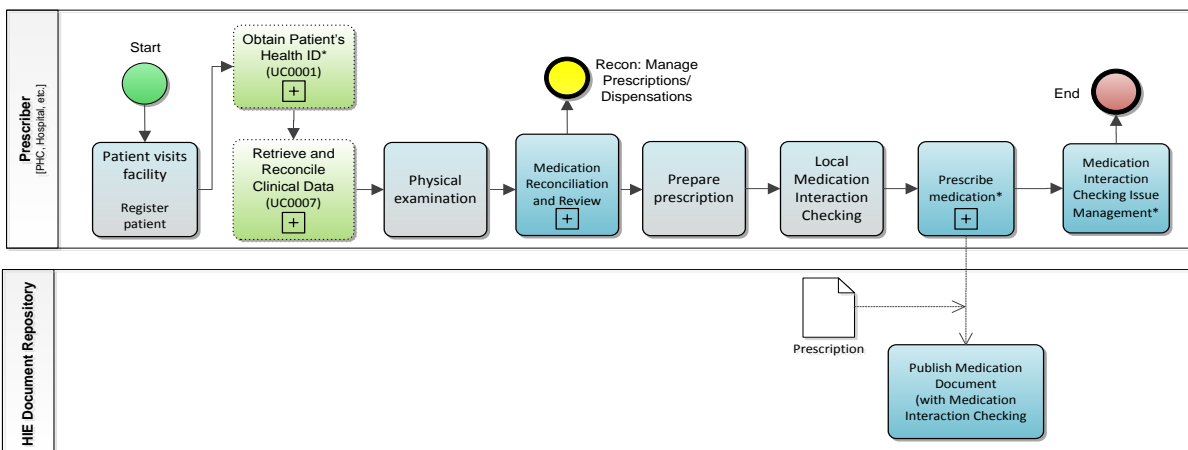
Prescriber
[PHC, Hospital, etc.]

Start

Patient visits facility

Register patient

Obtain Patient's Health ID*
(UC0001)
+

Retrieve and Reconcile Clinical Data
(UC0007)
+

Physical examination

Recon: Manage Prescriptions/ Dispensations

Medication Reconciliation and Review
+

Prepare prescription

Local Medication Interaction Checking

Prescribe medication*
+

End

Medication Interaction Checking Issue Management*

HIE Document Repository

Prescription

Publish Medication Document
(with Medication Interaction Checking